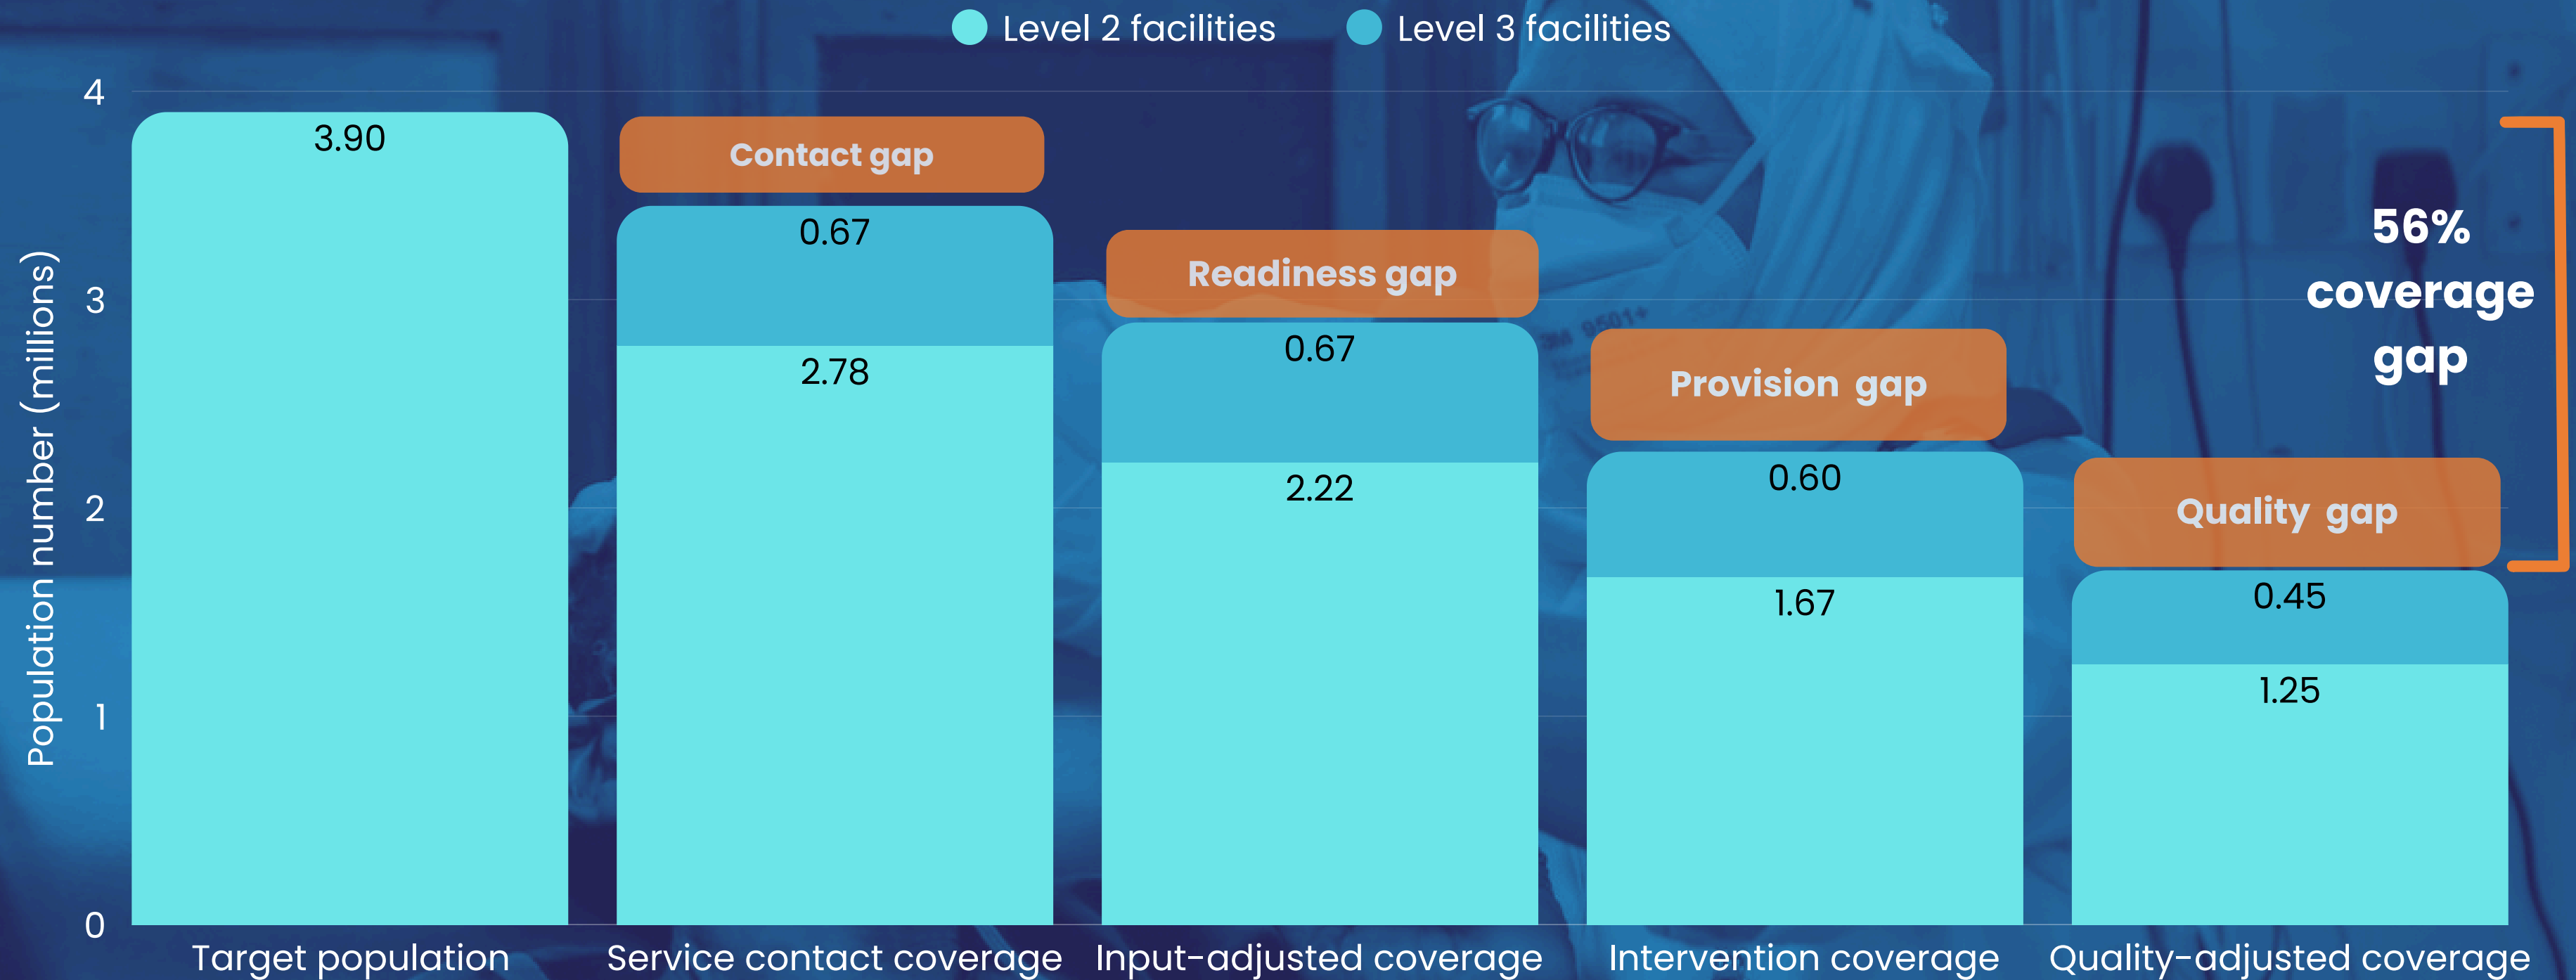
Level 2 facilities Level 3 facilities

Population number (millions)

4
3
2
1
0

3.90

Contact gap
0.67
2.78

Readiness gap
0.67
2.22

Provision gap
0.60
1.67

Quality gap
0.45
1.25

56% coverage gap

Target population
Service contact coverage
Input-adjusted coverage
Intervention coverage
Quality-adjusted coverage